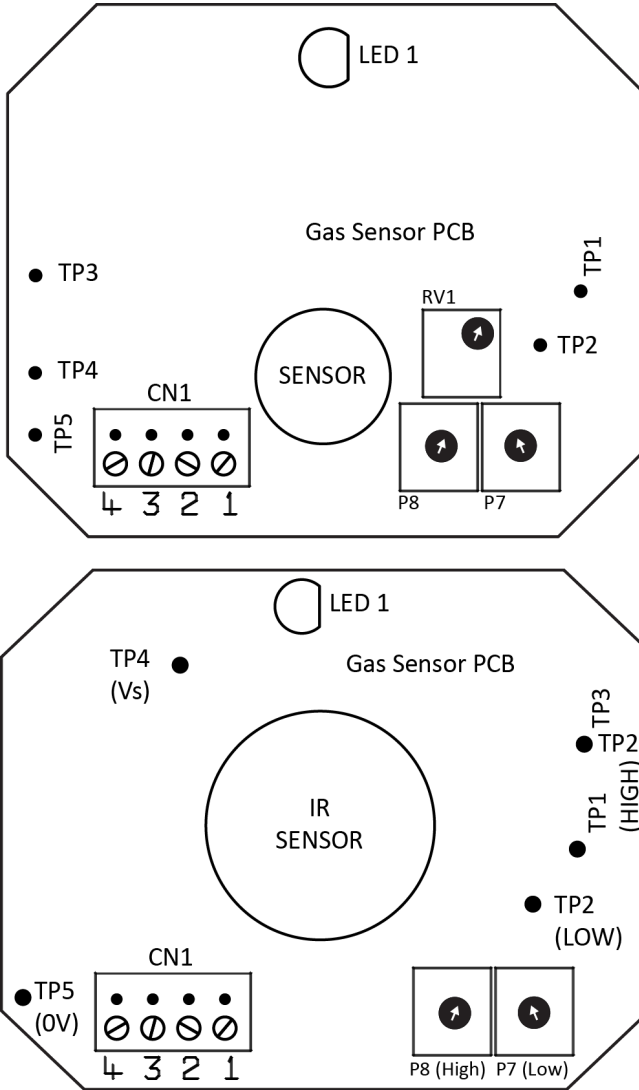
LED 1

Gas Sensor PCB

TP1

TP3

RV1

TP2

TP4

SENSOR

CN1

TP5

4 3 2 1

P8

P7

LED 1

TP4
(Vs)

Gas Sensor PCB

TP3

TP2
(HIGH)

IR
SENSOR

TP1

TP2
(LOW)

CN1

TP5
(0V)

4 3 2 1

P8 (High)

P7 (Low)